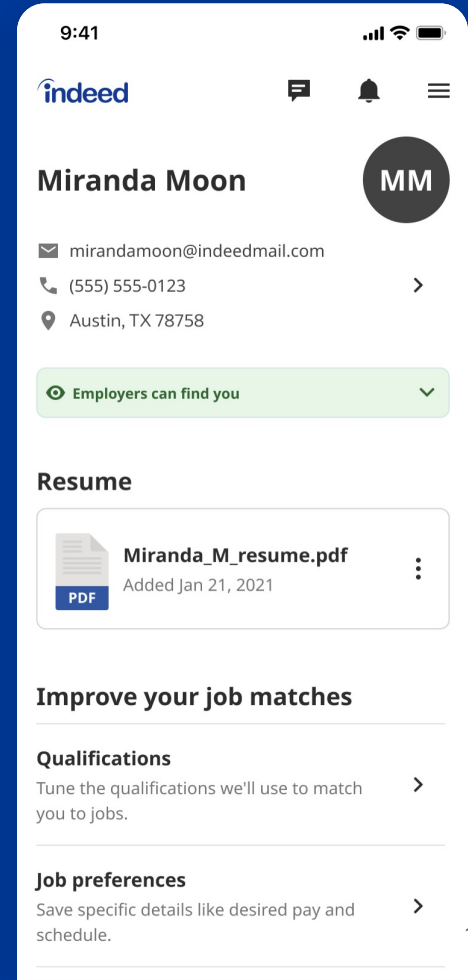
9:41

indeed

Miranda Moon

MM

mirandamoon@indeedmail.com
(555) 555-0123
Austin, TX 78758

Employers can find you

Resume

PDF
Miranda_M_resume.pdf
Added Jan 21, 2021

Improve your job matches

Qualifications
Tune the qualifications we'll use to match you to jobs.

Job preferences
Save specific details like desired pay and schedule.